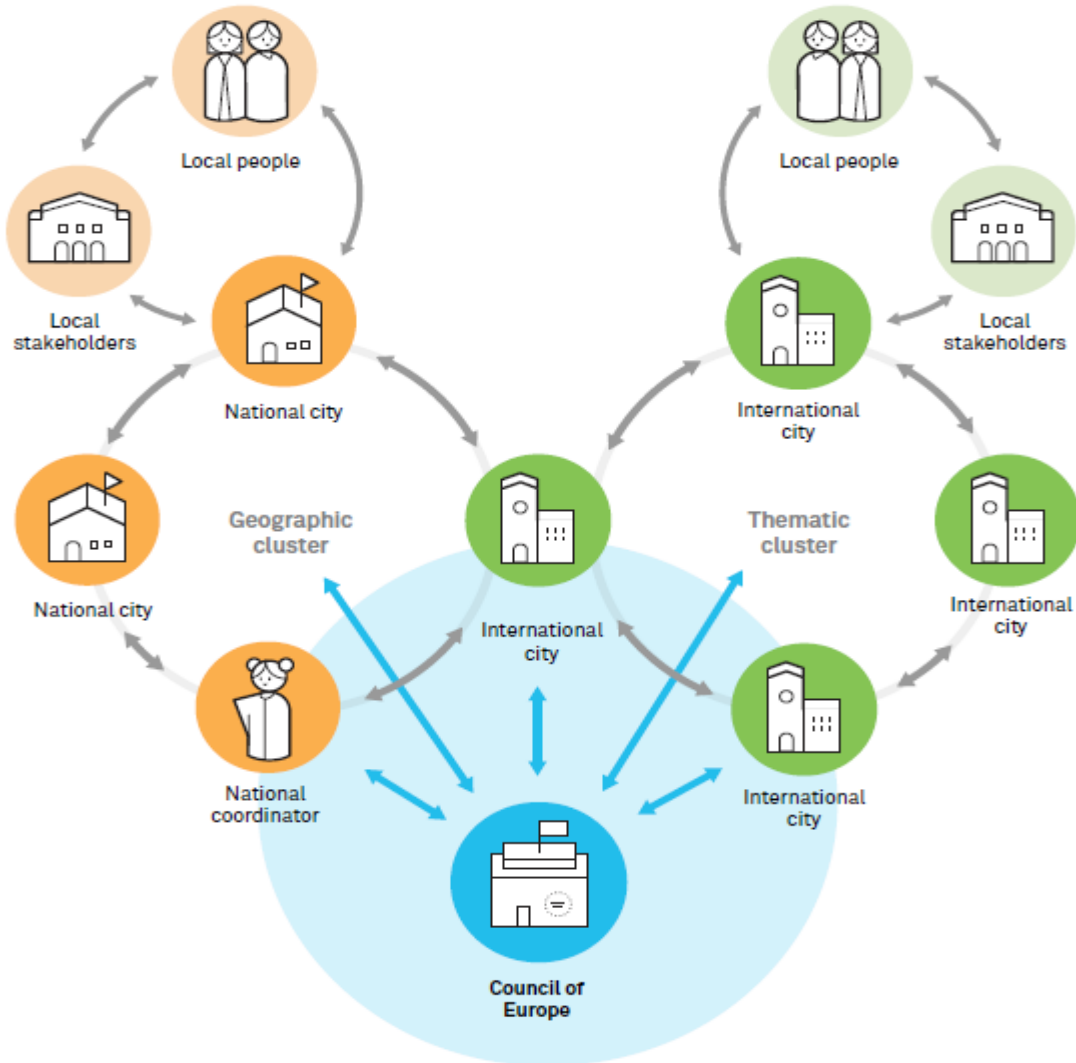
Local people

Local people

Local stakeholders

Local stakeholders

National city

International city

National city

Geographic cluster

Thematic cluster

International city

International city

National coordinator

International city

Council of Europe